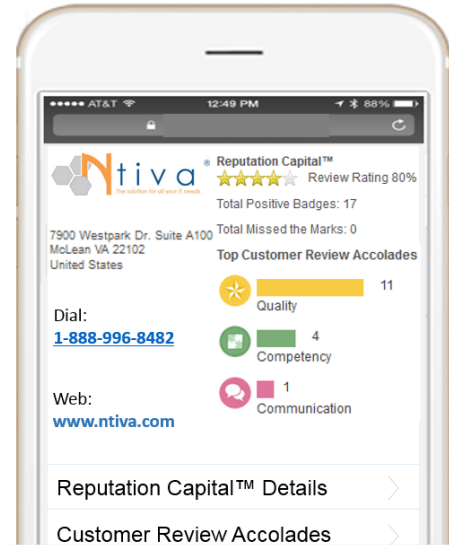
●●●●● AT&T 12:49 PM 88%

Ntiva ®
The solution for all your IT needs

Reputation Capital™
Review Rating 80%
Total Positive Badges: 17
Total Missed the Marks: 0

7900 Westpark Dr. Suite A100
McLean VA 22102
United States

Top Customer Review Accolades

11
Quality

4
Competency

1
Communication

Dial:
1-888-996-8482

Web:
www.ntiva.com

Reputation Capital™ Details

Customer Review Accolades